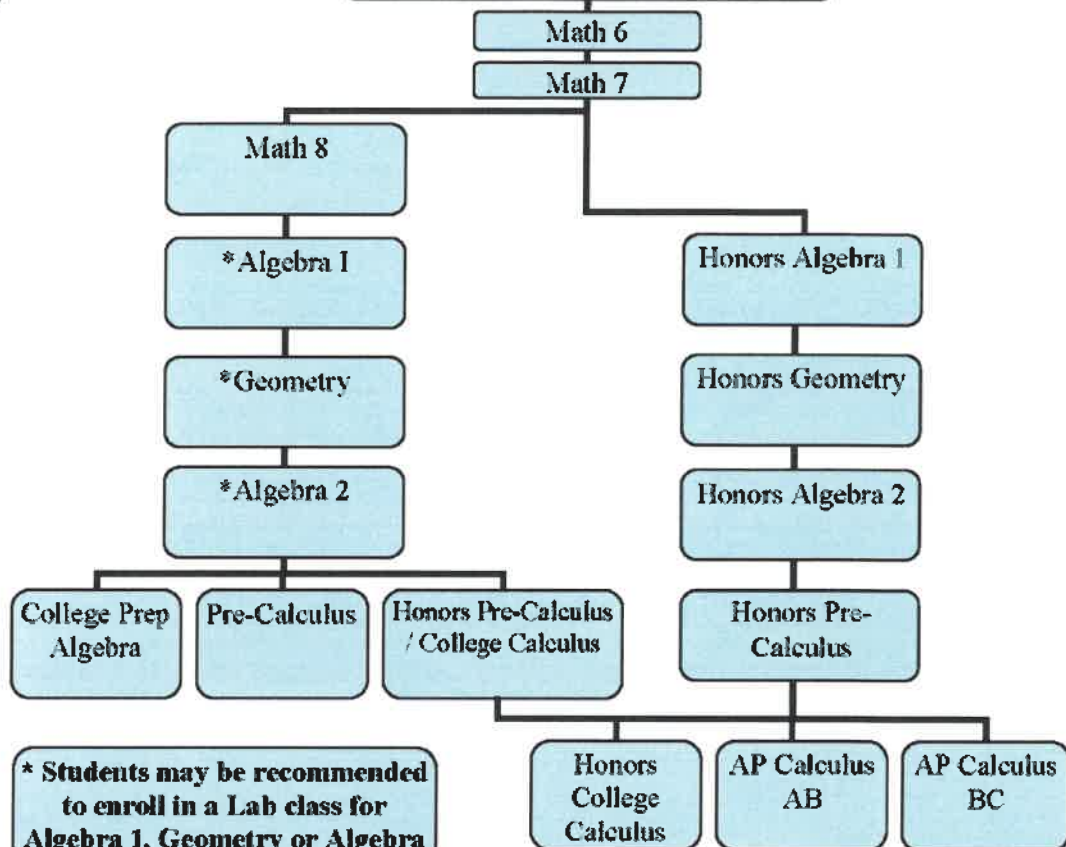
Math 6

Math 7

Math 8

*Algebra I

*Geometry

*Algebra 2

Honors Algebra 1

Honors Geometry

Honors Algebra 2

College Prep Algebra

Pre-Calculus

Honors Pre-Calculus / College Calculus

Honors Pre-Calculus

* Students may be recommended to enroll in a Lab class for Algebra 1, Geometry or Algebra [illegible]

Honors College Calculus

AP Calculus AB

AP Calculus BC